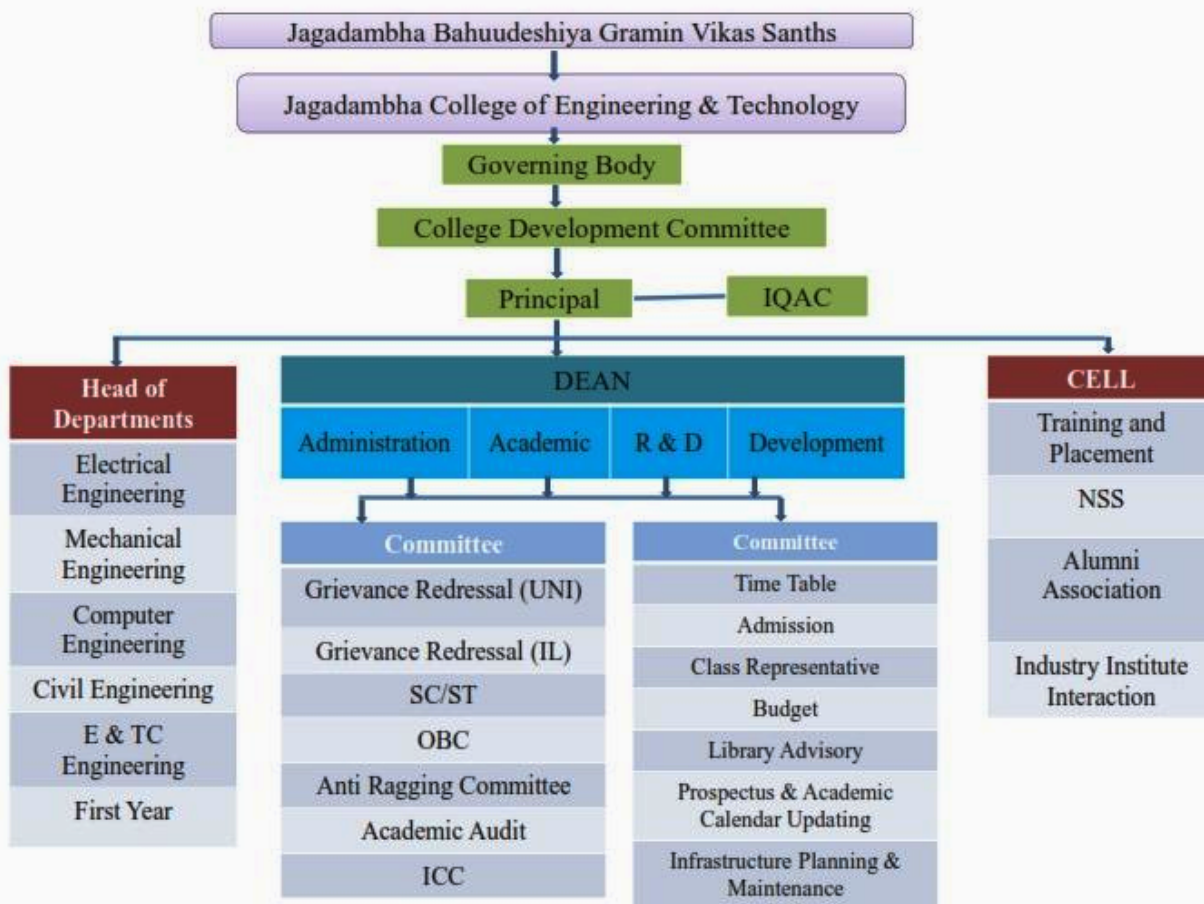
Jagadambha Bahuudeshiya Gramin Vikas Sanths

Jagadambha College of Engineering & Technology

Governing Body

College Development Committee

Principal

IQAC

Head of Departments

Electrical Engineering

Mechanical Engineering

Computer Engineering

Civil Engineering

E & TC Engineering

First Year

DEAN

Administration

Academic

R & D

Development

Committee

Grievance Redressal (UNI)

Grievance Redressal (IL)

SC/ST

OBC

Anti Ragging Committee

Academic Audit

ICC

Committee

Time Table

Admission

Class Representative

Budget

Library Advisory

Prospectus & Academic Calendar Updating

Infrastructure Planning & Maintenance

CELL

Training and Placement

NSS

Alumni Association

Industry Institute Interaction